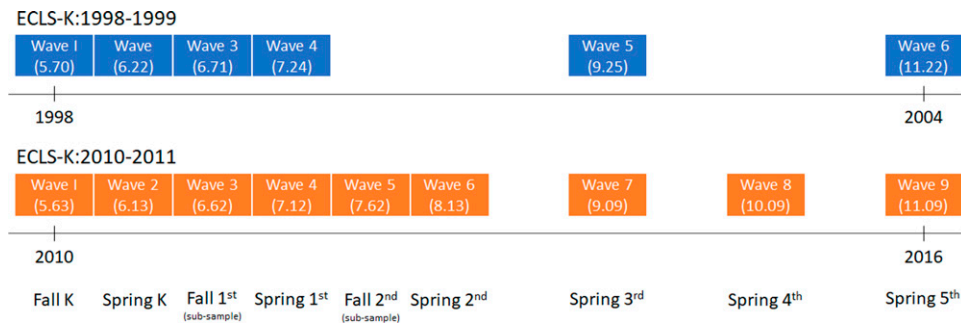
ECLS-K:1998-1999

Wave I (5.70)
Wave (6.22)
Wave 3 (6.71)
Wave 4 (7.24)
Wave 5 (9.25)
Wave 6 (11.22)

1998
2004

ECLS-K:2010-2011

Wave I (5.63)
Wave 2 (6.13)
Wave 3 (6.62)
Wave 4 (7.12)
Wave 5 (7.62)
Wave 6 (8.13)
Wave 7 (9.09)
Wave 8 (10.09)
Wave 9 (11.09)

2010
2016

Fall K
Spring K
Fall 1$^{st}$ (sub-sample)
Spring 1$^{st}$
Fall 2$^{nd}$ (sub-sample)
Spring 2$^{nd}$
Spring 3$^{rd}$
Spring 4$^{th}$
Spring 5$^{th}$